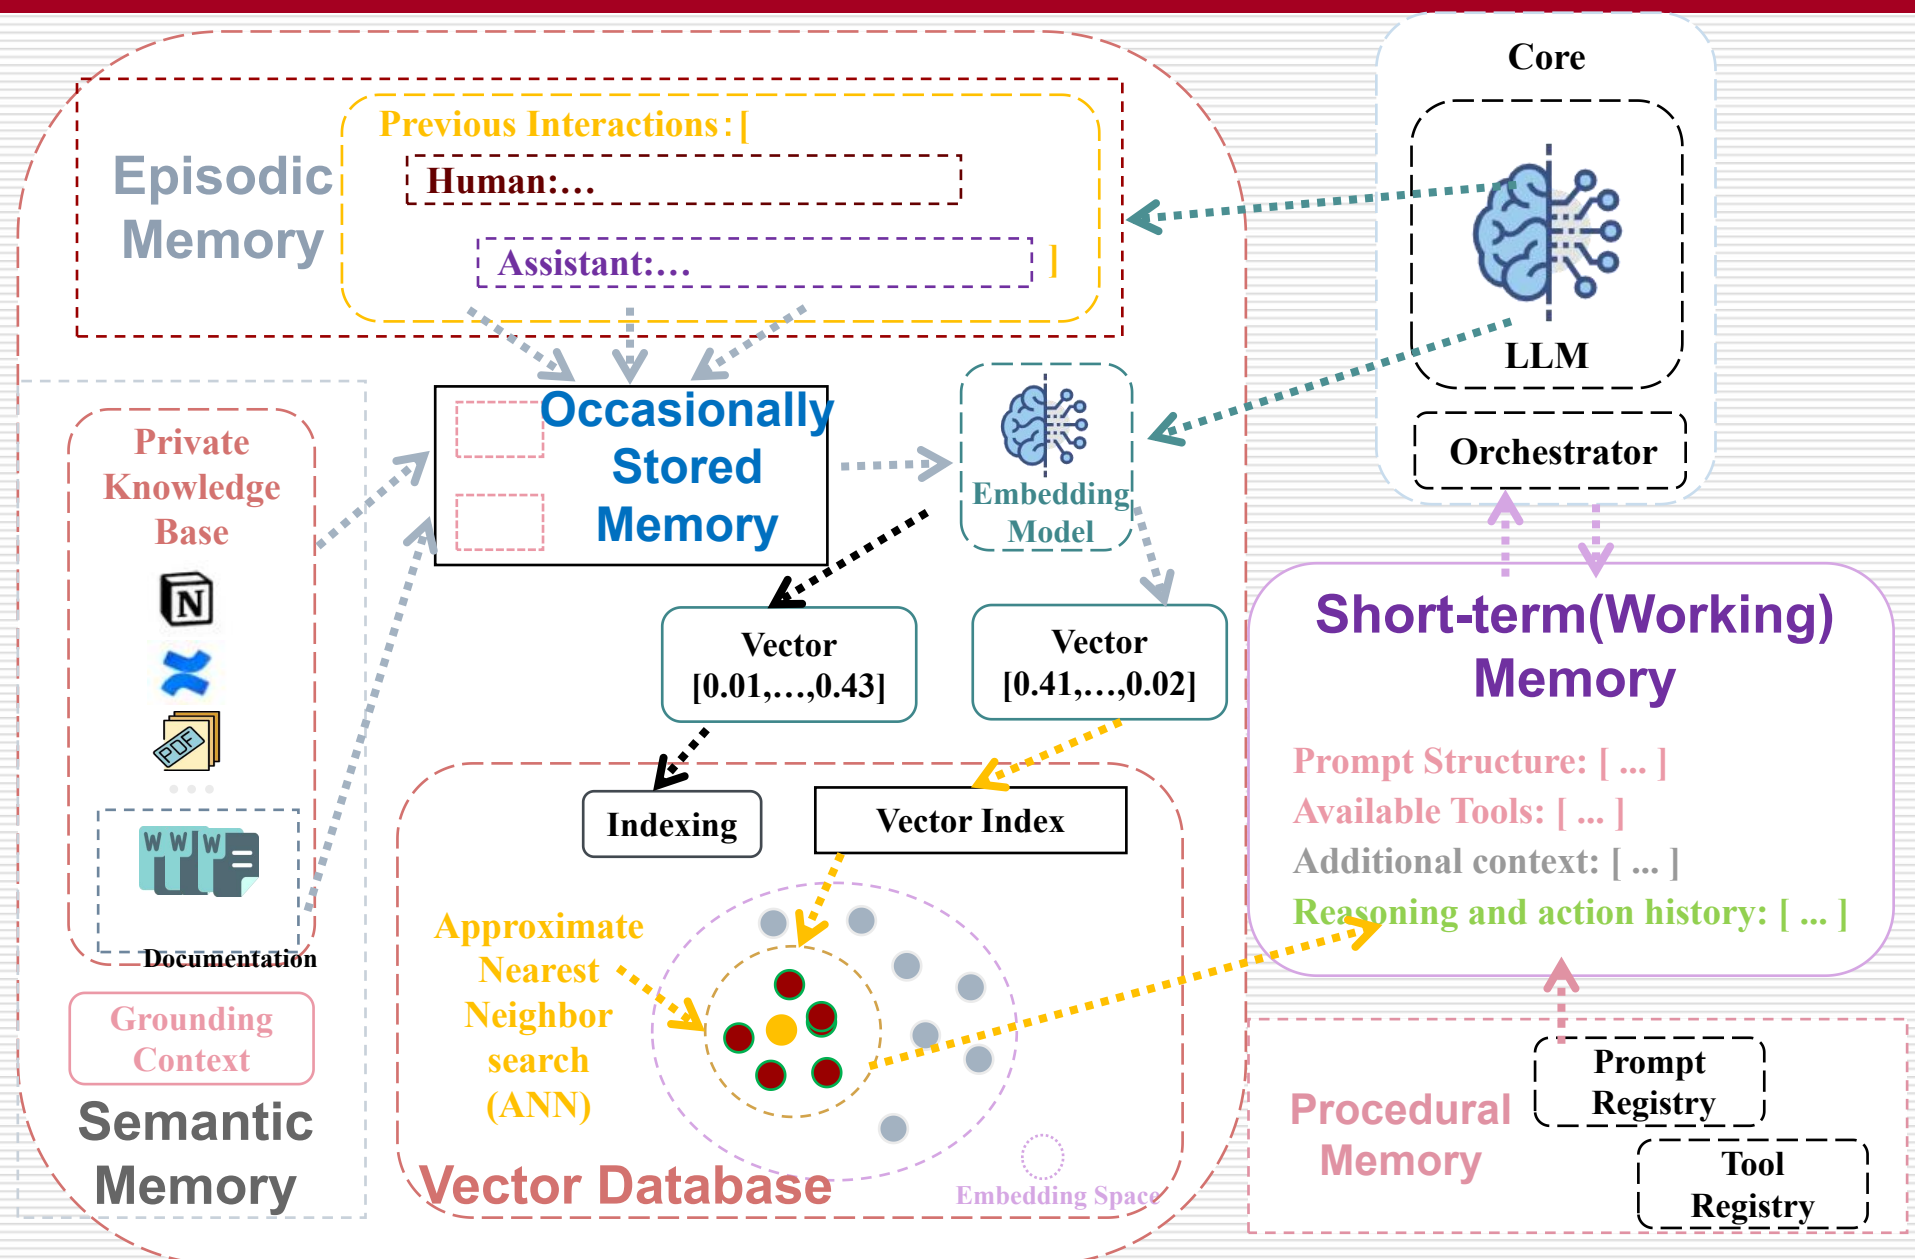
Core

LLM

Orchestrator

Episodic Memory

Previous Interactions: [

Human:…

Assistant:… ]

Occasionally Stored Memory

Embedding Model

Private Knowledge Base

Documentation

Grounding Context

Semantic Memory

Vector [0.01,…,0.43]

Vector [0.41,…,0.02]

Indexing

Vector Index

Approximate Nearest Neighbor search (ANN)

Vector Database

Embedding Space

Short-term(Working) Memory

Prompt Structure: [ … ]

Available Tools: [ … ]

Additional context: [ … ]

Reasoning and action history: [ … ]

Procedural Memory

Prompt Registry

Tool Registry